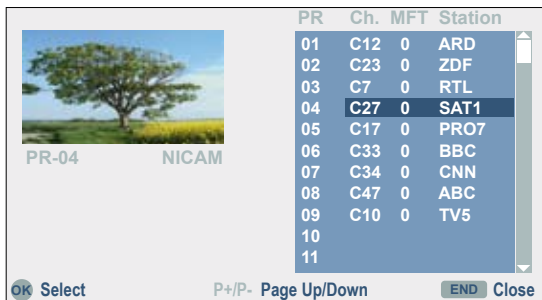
PR-04 NICAM

| PR | Ch. | MFT | Station |
|---|---|---|---|
| 01 | C12 | 0 | ARD |
| 02 | C23 | 0 | ZDF |
| 03 | C7 | 0 | RTL |
| 04 | C27 | 0 | SAT1 |
| 05 | C17 | 0 | PRO7 |
| 06 | C33 | 0 | BBC |
| 07 | C34 | 0 | CNN |
| 08 | C47 | 0 | ABC |
| 09 | C10 | 0 | TV5 |
| 10 | | | |
| 11 | | | |

OK Select P+/P- Page Up/Down END Close